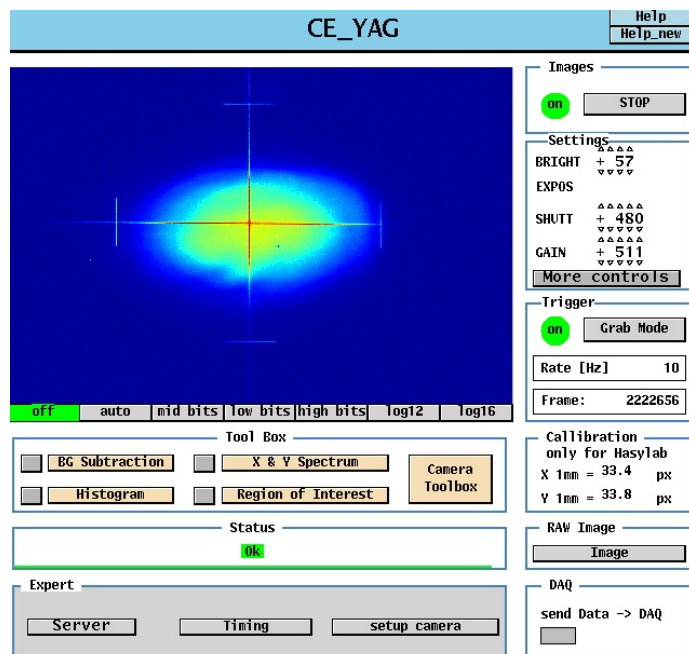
CE_YAG

Help
Help_new

Images
on STOP

Settings
BRIGHT + 57
EXPOS
SHUTT + 480
GAIN + 511
More controls

Trigger
on Grab Mode
Rate [Hz] 10
Frame: 2222656

off auto mid bits low bits high bits log12 log16

Tool Box
BG Subtraction
X & Y Spectrum
Histogram
Region of Interest
Camera Toolbox

Callibration only for Hasylab
X 1mm = 33.4 px
Y 1mm = 33.8 px

Status
Ok

RAW Image
Image

Expert
Server Timing setup camera

DAQ
send Data -> DAQ